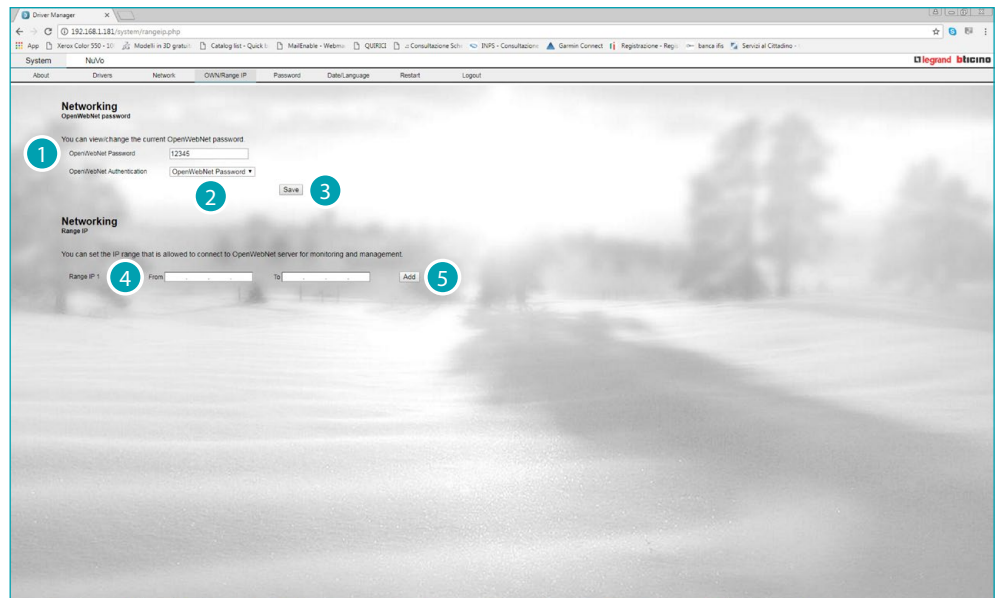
Driver Manager ×

192.168.1.181/system/rangeip.php

App Xerox Color 550 - 10 Modelli in 3D gratuiti Catalog list - Quick li MailEnable - Webma QUIRICI Consultazione Sche INPS - Consultazione Garmin Connect Registrazione - Regio banca ifis Servizi al Cittadino

System NuVo

legrand bticino

About Drivers Network OWN/Range IP Password Date/Language Restart Logout

Networking
OpenWebNet password

You can view/change the current OpenWebNet password

1

OpenWebNet Password 12345

OpenWebNet Authentication OpenWebNet Password ▾

2

Save

3

Networking
Range IP

You can set the IP range that is allowed to connect to OpenWebNet server for monitoring and management.

Range IP 1

4

From . . . To . . . Add

5